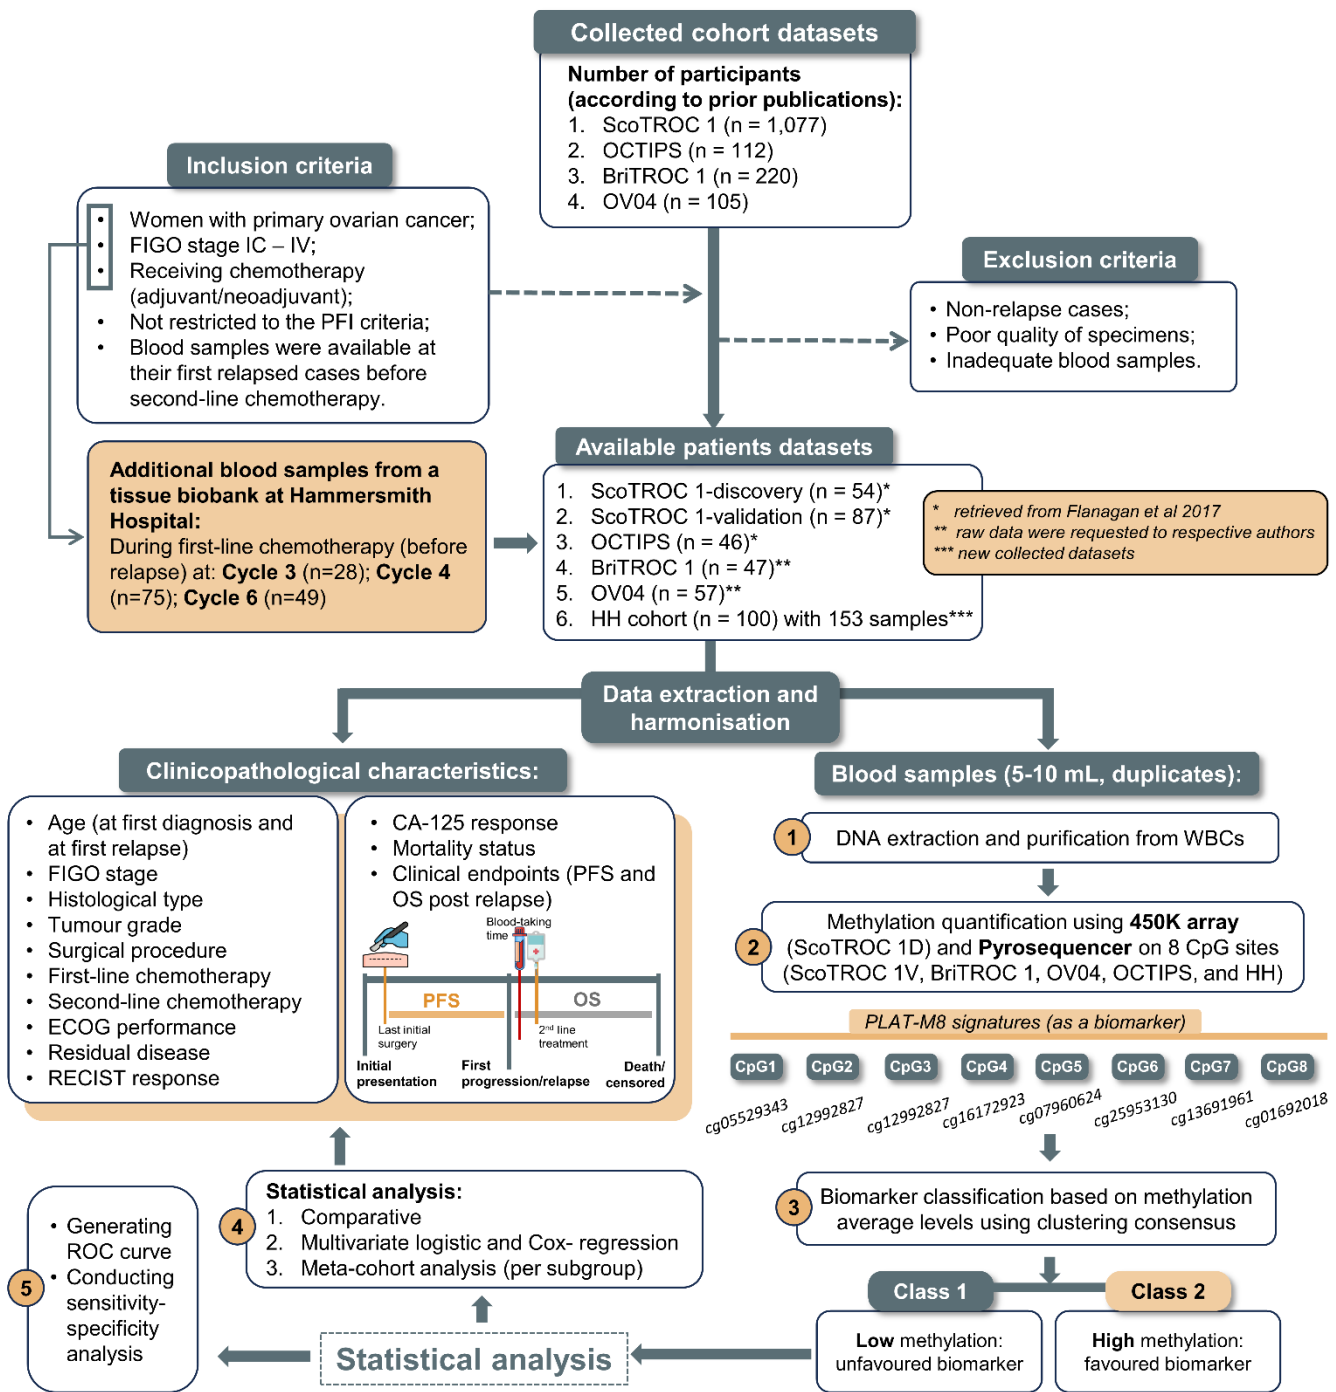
Collected cohort datasets

Number of participants (according to prior publications):
1. ScoTROC 1 (n = 1,077)
2. OCTIPS (n = 112)
3. BriTROC 1 (n = 220)
4. OV04 (n = 105)

Inclusion criteria

• Women with primary ovarian cancer;
• FIGO stage IC – IV;
• Receiving chemotherapy (adjuvant/neoadjuvant);
• Not restricted to the PFI criteria;
• Blood samples were available at their first relapsed cases before second-line chemotherapy.

Exclusion criteria

• Non-relapse cases;
• Poor quality of specimens;
• Inadequate blood samples.

Additional blood samples from a tissue biobank at Hammersmith Hospital:
During first-line chemotherapy (before relapse) at: Cycle 3 (n=28); Cycle 4 (n=75); Cycle 6 (n=49)

Available patients datasets

1. ScoTROC 1-discovery (n = 54)*
2. ScoTROC 1-validation (n = 87)*
3. OCTIPS (n = 46)*
4. BriTROC 1 (n = 47)**
5. OV04 (n = 57)**
6. HH cohort (n = 100) with 153 samples***

* retrieved from Flanagan et al 2017
** raw data were requested to respective authors
*** new collected datasets

Data extraction and harmonisation

Clinicopathological characteristics:

• Age (at first diagnosis and at first relapse)
• FIGO stage
• Histological type
• Tumour grade
• Surgical procedure
• First-line chemotherapy
• Second-line chemotherapy
• ECOG performance
• Residual disease
• RECIST response

• CA-125 response
• Mortality status
• Clinical endpoints (PFS and OS post relapse)

Blood-taking time
PFS
OS
Last initial surgery
2nd line treatment
Initial presentation
First progression/relapse
Death/ censored

Blood samples (5-10 mL, duplicates):

1 DNA extraction and purification from WBCs

2 Methylation quantification using 450K array (ScoTROC 1D) and Pyrosequencer on 8 CpG sites (ScoTROC 1V, BriTROC 1, OV04, OCTIPS, and HH)

PLAT-M8 signatures (as a biomarker)

CpG1 CpG2 CpG3 CpG4 CpG5 CpG6 CpG7 CpG8
cg05529343 cg12992827 cg12992827 cg16172923 cg07960624 cg25953130 cg13691961 cg01692018

3 Biomarker classification based on methylation average levels using clustering consensus

Class 1
Low methylation: unfavoured biomarker

Class 2
High methylation: favoured biomarker

4 Statistical analysis:
1. Comparative
2. Multivariate logistic and Cox- regression
3. Meta-cohort analysis (per subgroup)

5
• Generating ROC curve
• Conducting sensitivity-specificity analysis

Statistical analysis